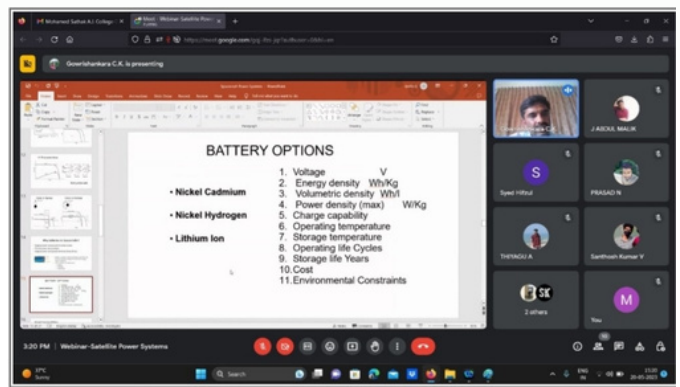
Mohamed Sathak A.J. College
Meet - Webinar-Satellite Power

https://meet.google.com/

Gowrishankara C.K. is presenting

BATTERY OPTIONS

• Nickel Cadmium

• Nickel Hydrogen

• Lithium Ion

1. Voltage V
2. Energy density Wh/Kg
3. Volumetric density Wh/l
4. Power density (max) W/Kg
5. Charge capability
6. Operating temperature
7. Storage temperature
8. Operating life Cycles
9. Storage life Years
10. Cost
11. Environmental Constraints

J ABDUL MALIK

S
Syed Hifzul

PRASAD N

THIYAGU A

Santhosh Kumar V

SK
2 others

M
You

3:20 PM | Webinar-Satellite Power Systems

Search

ENG IN
15:20
20-05-2023